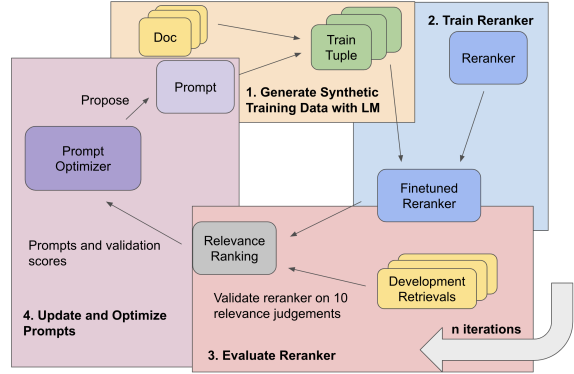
Doc

Train Tuple

2. Train Reranker

Reranker

Propose

Prompt

1. Generate Synthetic Training Data with LM

Prompt Optimizer

Finetuned Reranker

Prompts and validation scores

Relevance Ranking

Development Retrievals

Validate reranker on 10 relevance judgements

4. Update and Optimize Prompts

n iterations

3. Evaluate Reranker